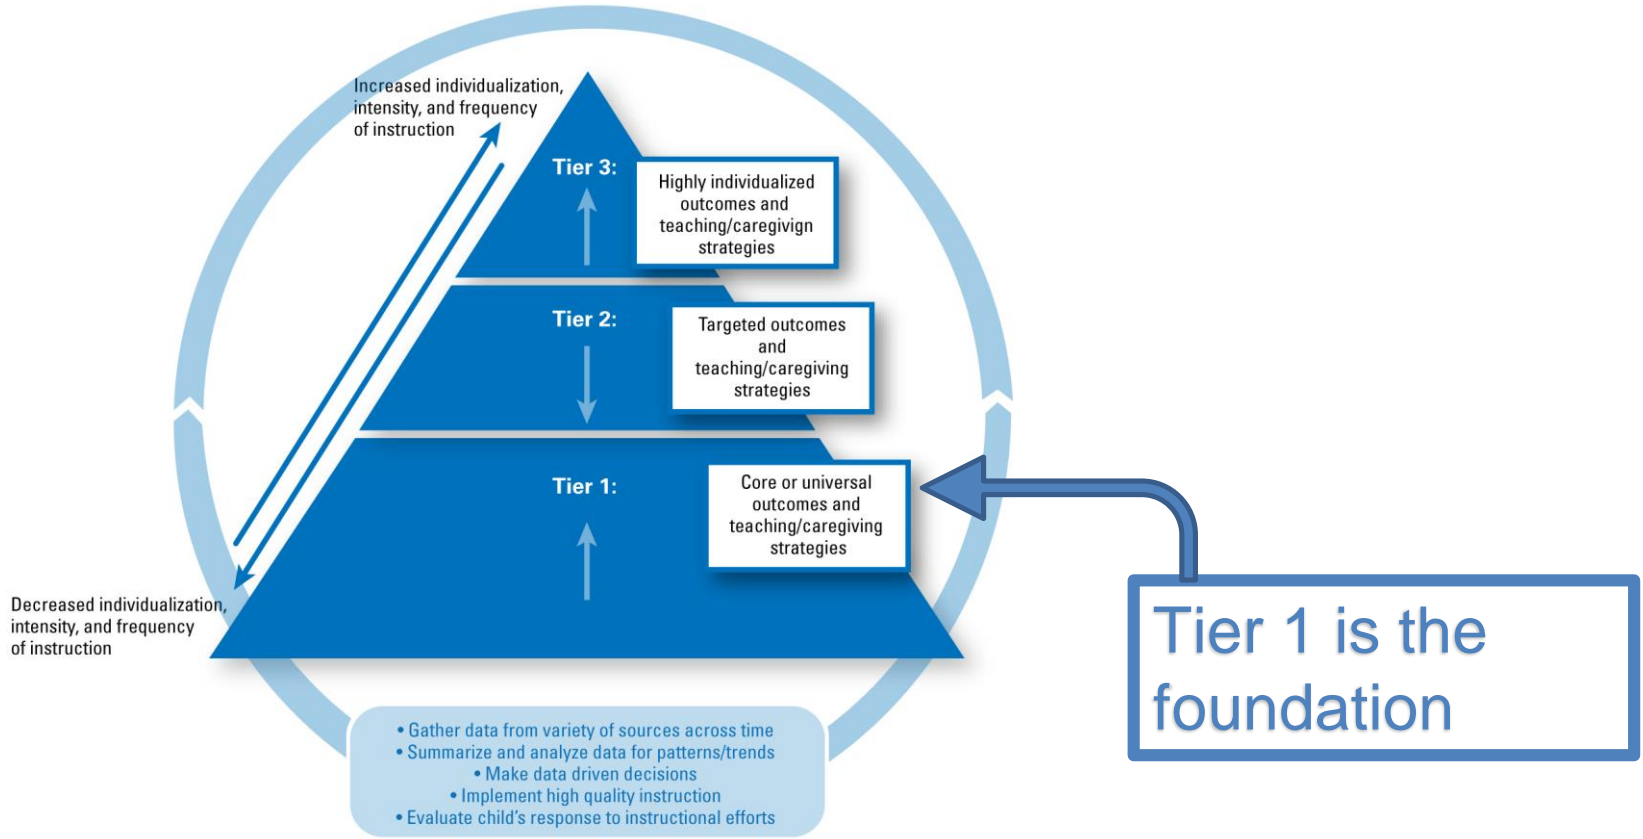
Increased individualization, intensity, and frequency of instruction

Tier 3:

Highly individualized outcomes and teaching/caregivign strategies

Tier 2:

Targeted outcomes and teaching/caregiving strategies

Tier 1:

Core or universal outcomes and teaching/caregiving strategies

Decreased individualization, intensity, and frequency of instruction

Tier 1 is the foundation

• Gather data from variety of sources across time
• Summarize and analyze data for patterns/trends
• Make data driven decisions
• Implement high quality instruction
• Evaluate child's response to instructional efforts